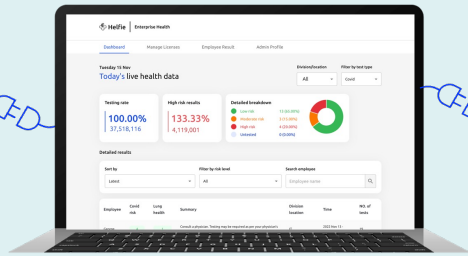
HelFie | Enterprise Health

Dashboard Manage Licenses Employee Result Admin Profile

Tuesday 15 Nov
Today's live health data

Division/location
All

Filter by test type
Covid

Testing rate
100.00%
37,518,116

High risk results
133.33%
4,119,001

Detailed breakdown
Low risk 13 (32.50%)
Moderate risk 11 (27.50%)
High risk 4 (10.00%)
Untested 0 (0.00%)

Detailed results

Sort by
Latest

Filter by risk level
All

Search employee
Employee name

| Employee | Covid risk | Lung health | Summary | Division location | Time | No. of tests |
|---|---|---|---|---|---|---|
| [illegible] | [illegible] | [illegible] | Consult a physician. Testing may be required as per your physician's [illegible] | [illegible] | 2022 Nov 14 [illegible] | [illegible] |